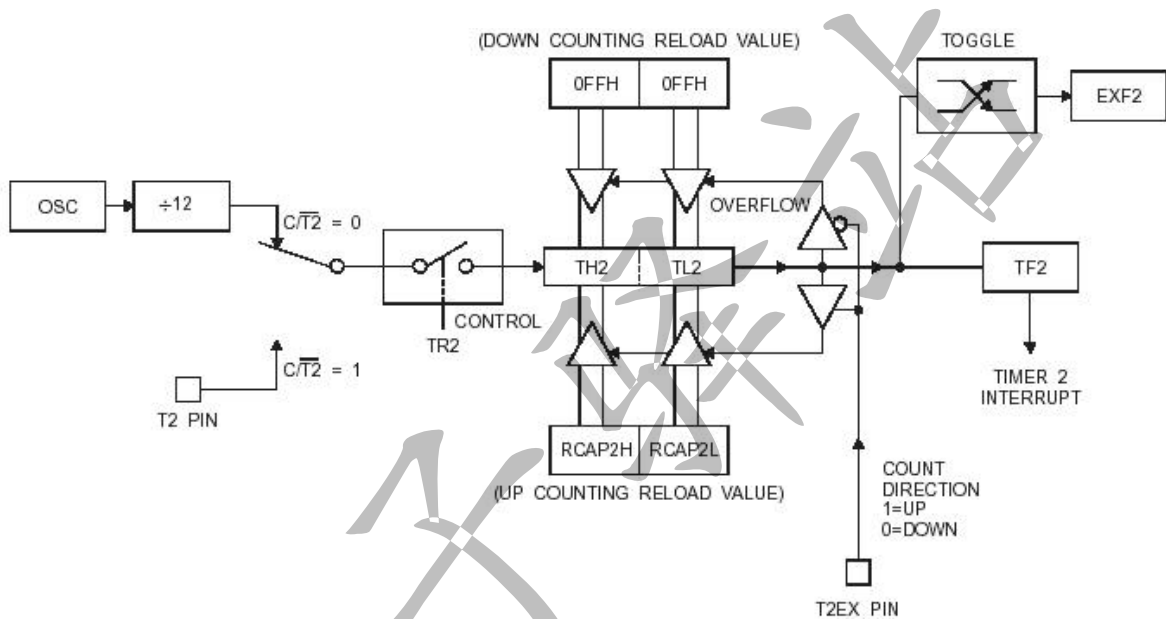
(DOWN COUNTING RELOAD VALUE)

0FFH

0FFH

TOGGLE

EXF2

OSC

÷12

$C/\overline{T2}$ = 0

OVERFLOW

TH2

TL2

TF2

CONTROL

TR2

$C/\overline{T2}$ = 1

T2 PIN

TIMER 2 INTERRUPT

RCAP2H

RCAP2L

(UP COUNTING RELOAD VALUE)

COUNT DIRECTION
1=UP
0=DOWN

T2EX PIN